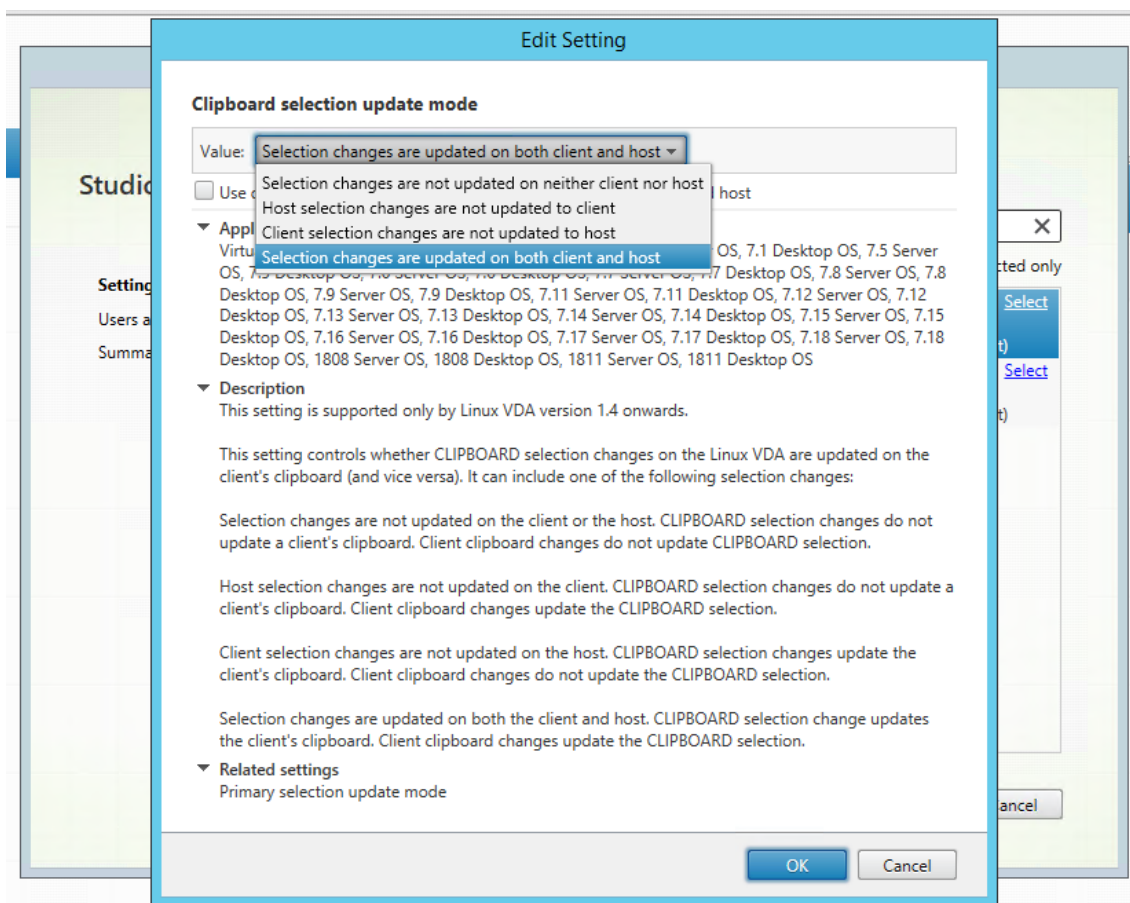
Edit Setting

Clipboard selection update mode

Value: Selection changes are updated on both client and host

Selection changes are not updated on neither client nor host
Host selection changes are not updated to client
Client selection changes are not updated to host
Selection changes are updated on both client and host

Use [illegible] host

Appl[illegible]
Virtu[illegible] OS, 7.1 Desktop OS, 7.5 Server OS, 7.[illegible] 7.7 Desktop OS, 7.8 Server OS, 7.8 Desktop OS, 7.9 Server OS, 7.9 Desktop OS, 7.11 Server OS, 7.11 Desktop OS, 7.12 Server OS, 7.12 Desktop OS, 7.13 Server OS, 7.13 Desktop OS, 7.14 Server OS, 7.14 Desktop OS, 7.15 Server OS, 7.15 Desktop OS, 7.16 Server OS, 7.16 Desktop OS, 7.17 Server OS, 7.17 Desktop OS, 7.18 Server OS, 7.18 Desktop OS, 1808 Server OS, 1808 Desktop OS, 1811 Server OS, 1811 Desktop OS

Description
This setting is supported only by Linux VDA version 1.4 onwards.

This setting controls whether CLIPBOARD selection changes on the Linux VDA are updated on the client's clipboard (and vice versa). It can include one of the following selection changes:

Selection changes are not updated on the client or the host. CLIPBOARD selection changes do not update a client's clipboard. Client clipboard changes do not update CLIPBOARD selection.

Host selection changes are not updated on the client. CLIPBOARD selection changes do not update a client's clipboard. Client clipboard changes update the CLIPBOARD selection.

Client selection changes are not updated on the host. CLIPBOARD selection changes update the client's clipboard. Client clipboard changes do not update the CLIPBOARD selection.

Selection changes are updated on both the client and host. CLIPBOARD selection change updates the client's clipboard. Client clipboard changes update the CLIPBOARD selection.

Related settings
Primary selection update mode

OK Cancel

Studio
Setting
Users a
Summa
cted only
Select
t)
Select
t)
ancel